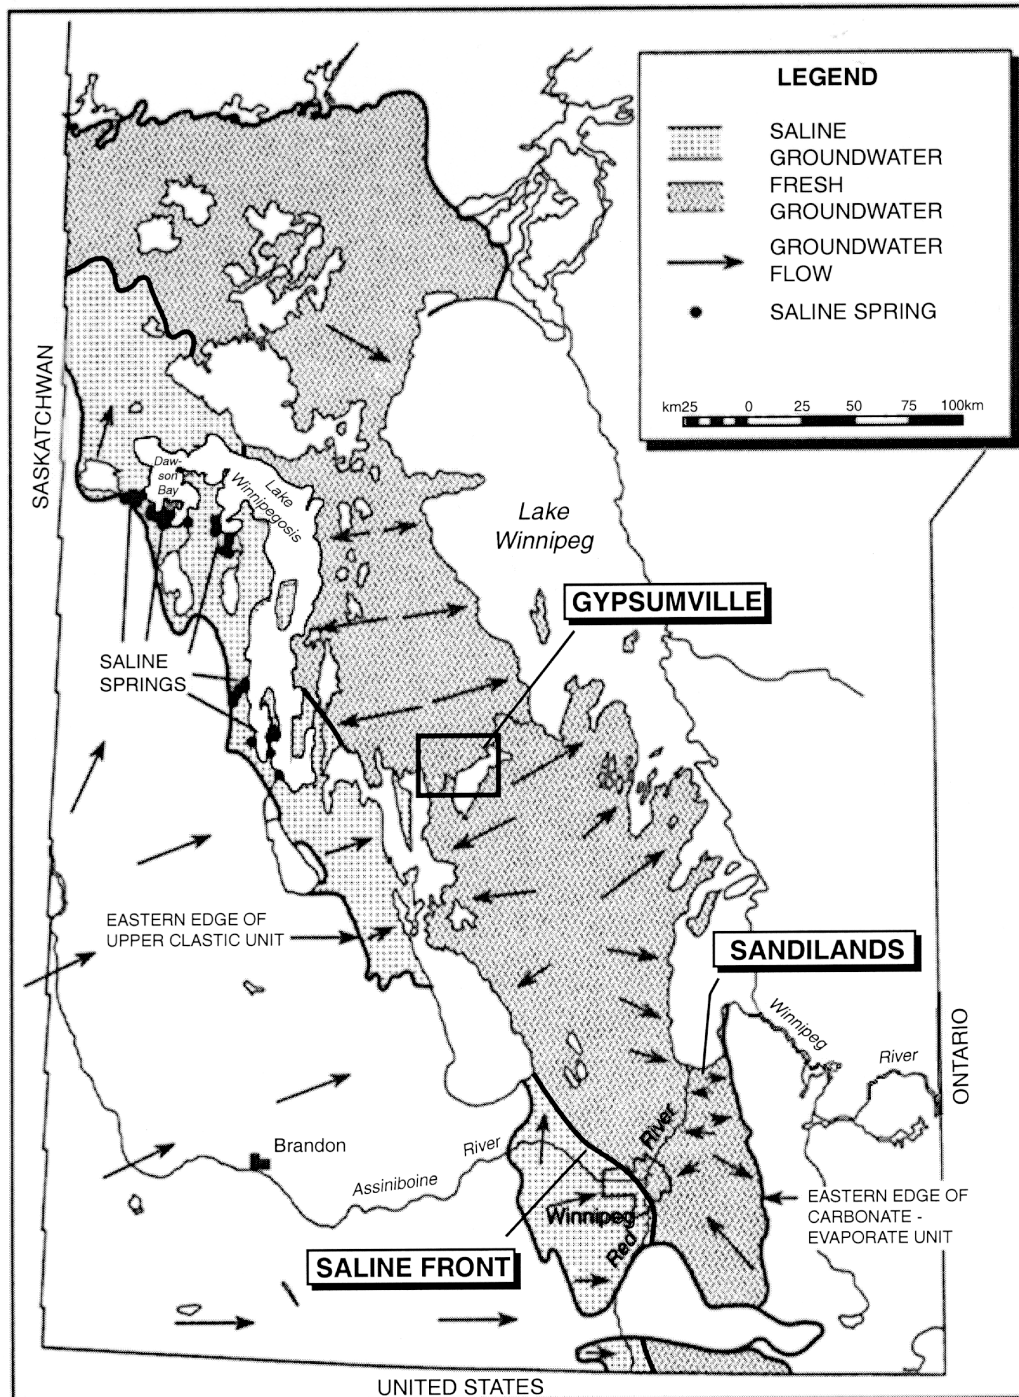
LEGEND

SALINE GROUNDWATER

FRESH GROUNDWATER

GROUNDWATER FLOW

SALINE SPRING

km25 0 25 50 75 100km

SASKATCHEWAN

Dawson Bay

Lake Winnipegosis

Lake Winnipeg

GYPSUMVILLE

SALINE SPRINGS

EASTERN EDGE OF UPPER CLASTIC UNIT

SANDILANDS

Winnipeg

River

ONTARIO

Brandon

River

Assiniboine

River

Winnipeg

Red

EASTERN EDGE OF CARBONATE - EVAPORATE UNIT

SALINE FRONT

UNITED STATES